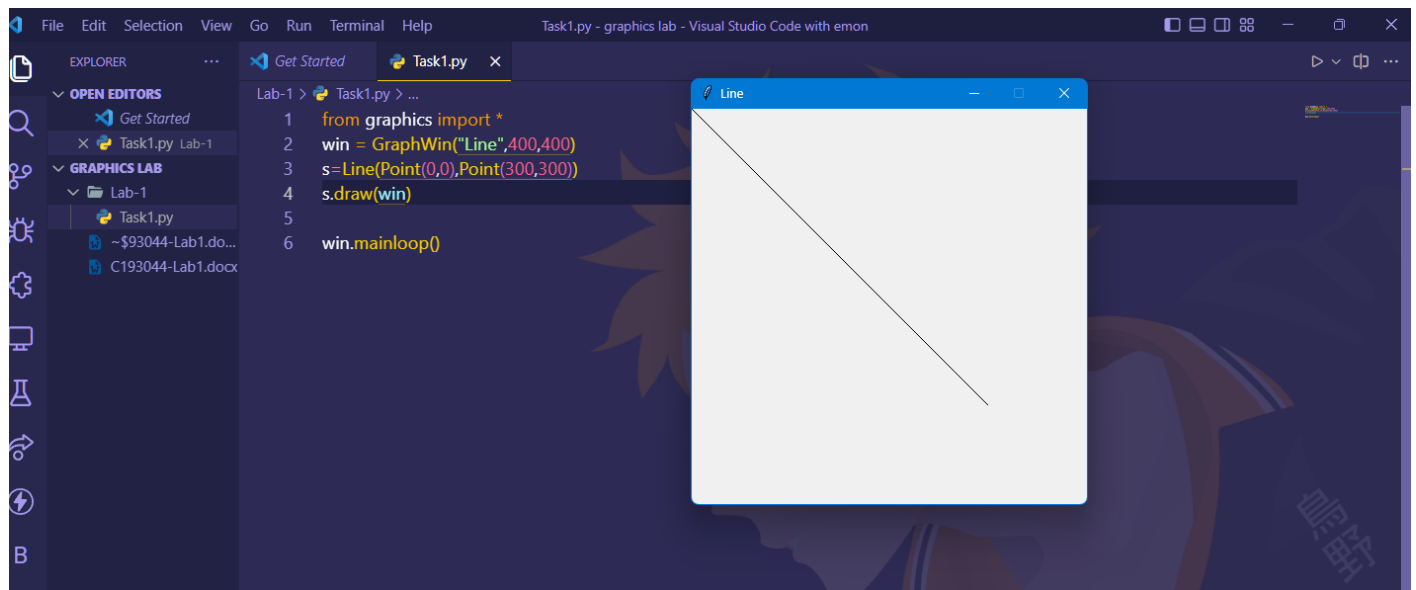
File Edit Selection View Go Run Terminal Help

Task1.py - graphics lab - Visual Studio Code with emon

EXPLORER ...

OPEN EDITORS

Get Started

× Task1.py Lab-1

GRAPHICS LAB

Lab-1

Task1.py

~$93044-Lab1.do...

C193044-Lab1.docx

Get Started

Task1.py ×

Lab-1 > Task1.py > ...

1 from graphics import *
2 win = GraphWin("Line",400,400)
3 s=Line(Point(0,0),Point(300,300))
4 s.draw(win)
5
6 win.mainloop()

Line

B